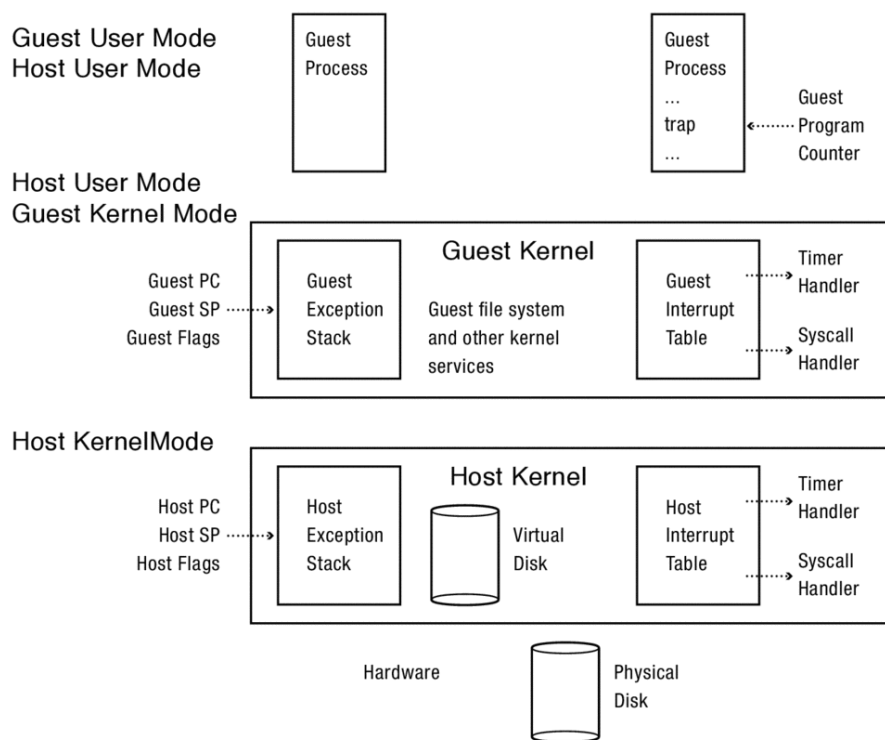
Guest User Mode
Host User Mode

Guest Process

Guest Process
...
trap
...

Guest Program Counter

Host User Mode
Guest Kernel Mode

Guest Kernel

Guest PC
Guest SP
Guest Flags

Guest Exception Stack

Guest file system and other kernel services

Guest Interrupt Table

Timer Handler

Syscall Handler

Host KernelMode

Host Kernel

Host PC
Host SP
Host Flags

Host Exception Stack

Virtual Disk

Host Interrupt Table

Timer Handler

Syscall Handler

Hardware

Physical Disk